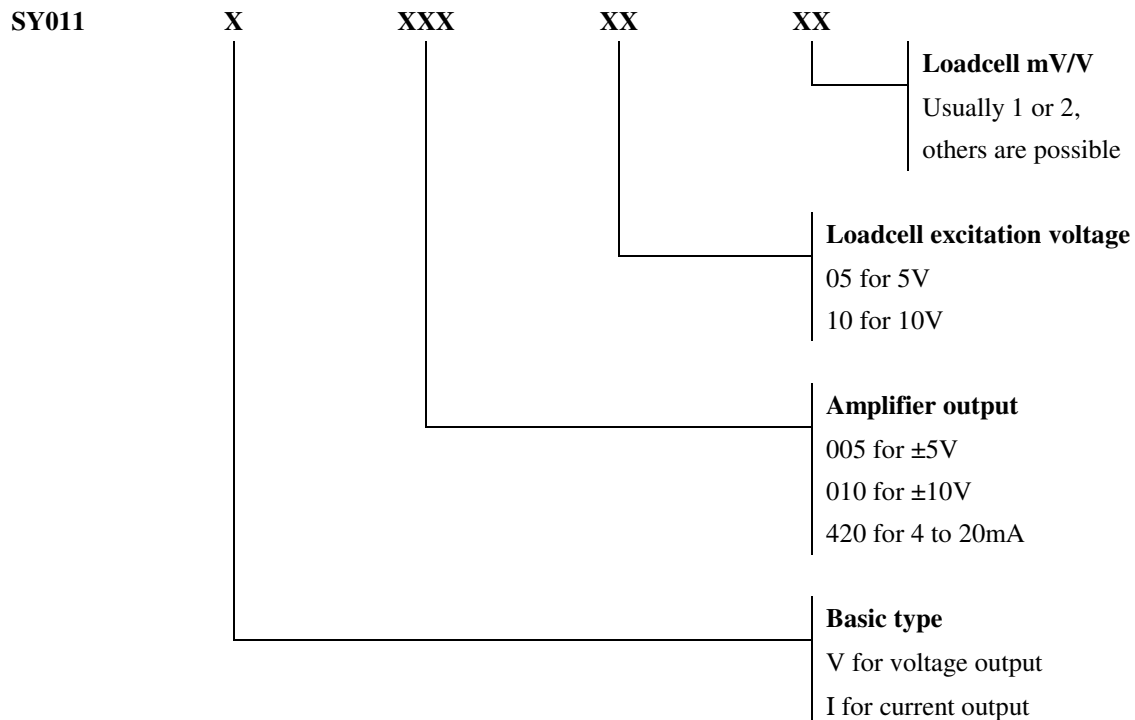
SY011 X XXX XX XX

**Loadcell mV/V**
Usually 1 or 2, others are possible

**Loadcell excitation voltage**
05 for 5V
10 for 10V

**Amplifier output**
005 for ±5V
010 for ±10V
420 for 4 to 20mA

**Basic type**
V for voltage output
I for current output